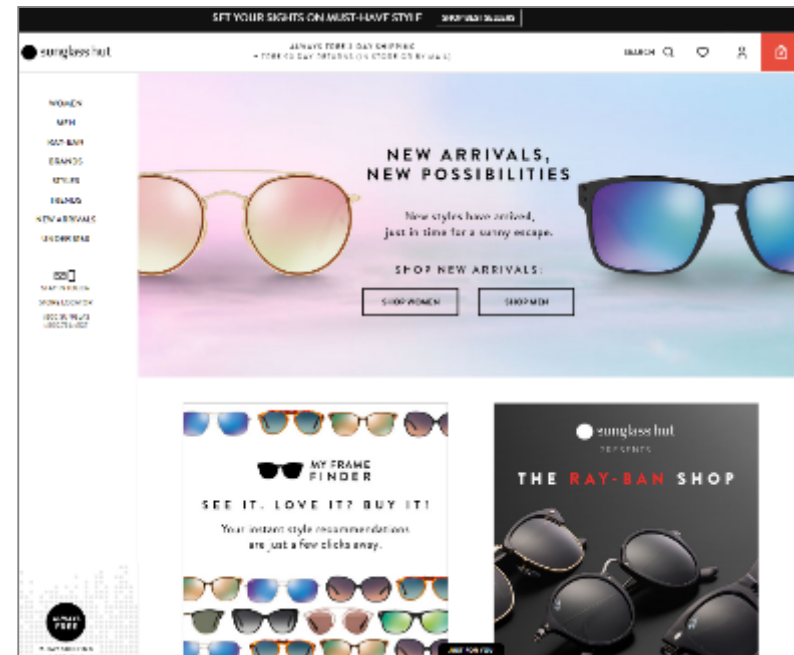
SET YOUR SIGHTS ON MUST-HAVE STYLE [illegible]

sunglass hut

ALWAYS FREE 2 DAY SHIPPING
+ FREE 60 DAY RETURNS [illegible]

SEARCH

WOMEN
MEN
RAY-BAN
BRANDS
STYLES
TRENDS
NEW ARRIVALS
UNDER $150

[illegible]
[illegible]
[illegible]

NEW ARRIVALS,
NEW POSSIBILITIES

New styles have arrived,
just in time for a sunny escape.

SHOP NEW ARRIVALS:

SHOP WOMEN

SHOP MEN

MY FRAME FINDER

SEE IT. LOVE IT? BUY IT!

Your instant style recommendations are just a few clicks away.

sunglass hut
PRESENTS

THE RAY-BAN SHOP

ALWAYS FREE

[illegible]